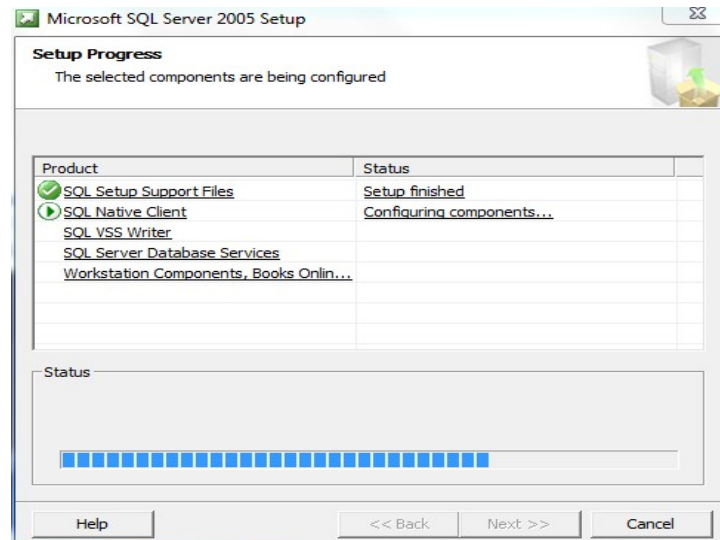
Microsoft SQL Server 2005 Setup

Setup Progress
The selected components are being configured

| Product | Status |
|---|---|
| SQL Setup Support Files | Setup finished |
| SQL Native Client | Configuring components... |
| SQL VSS Writer | |
| SQL Server Database Services | |
| Workstation Components, Books Onlin... | |

Status

Help
<< Back
Next >>
Cancel